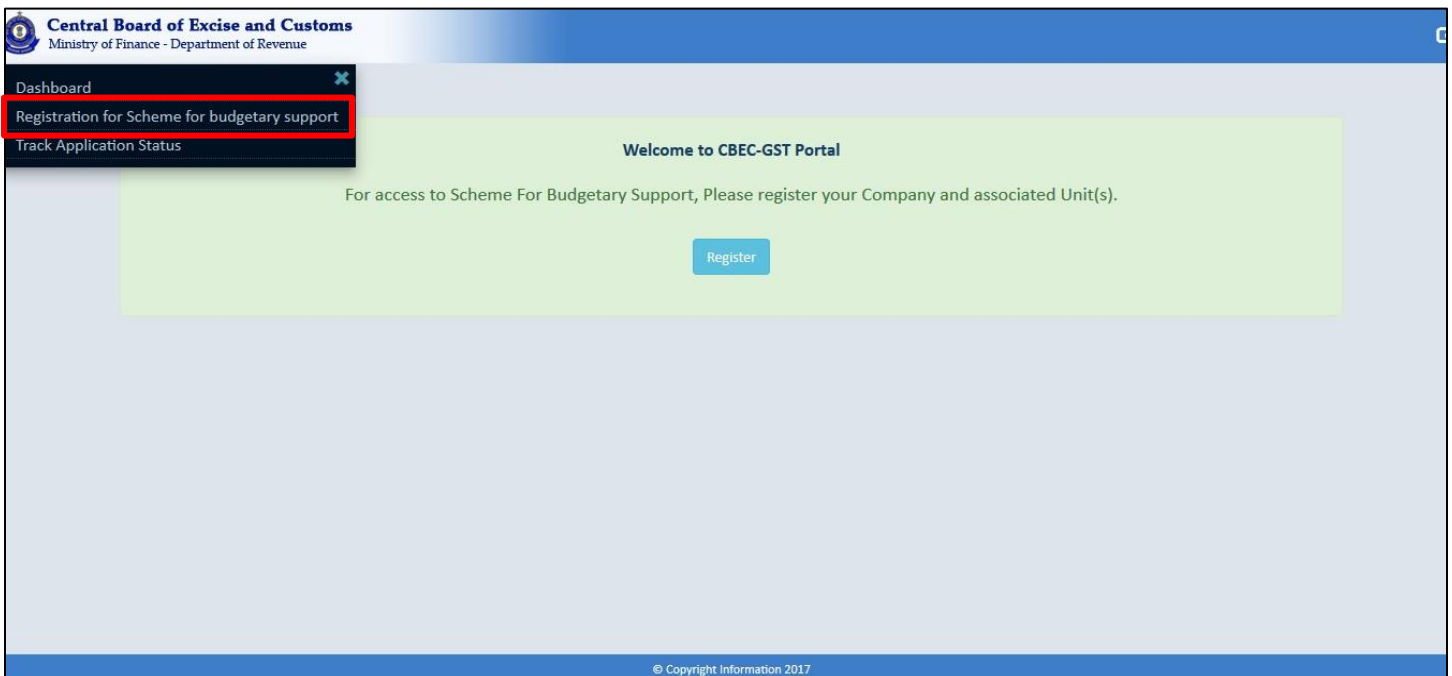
Central Board of Excise and Customs
Ministry of Finance - Department of Revenue

C

Dashboard
Registration for Scheme for budgetary support
Track Application Status

Welcome to CBEC-GST Portal

For access to Scheme For Budgetary Support, Please register your Company and associated Unit(s).

Register

© Copyright Information 2017